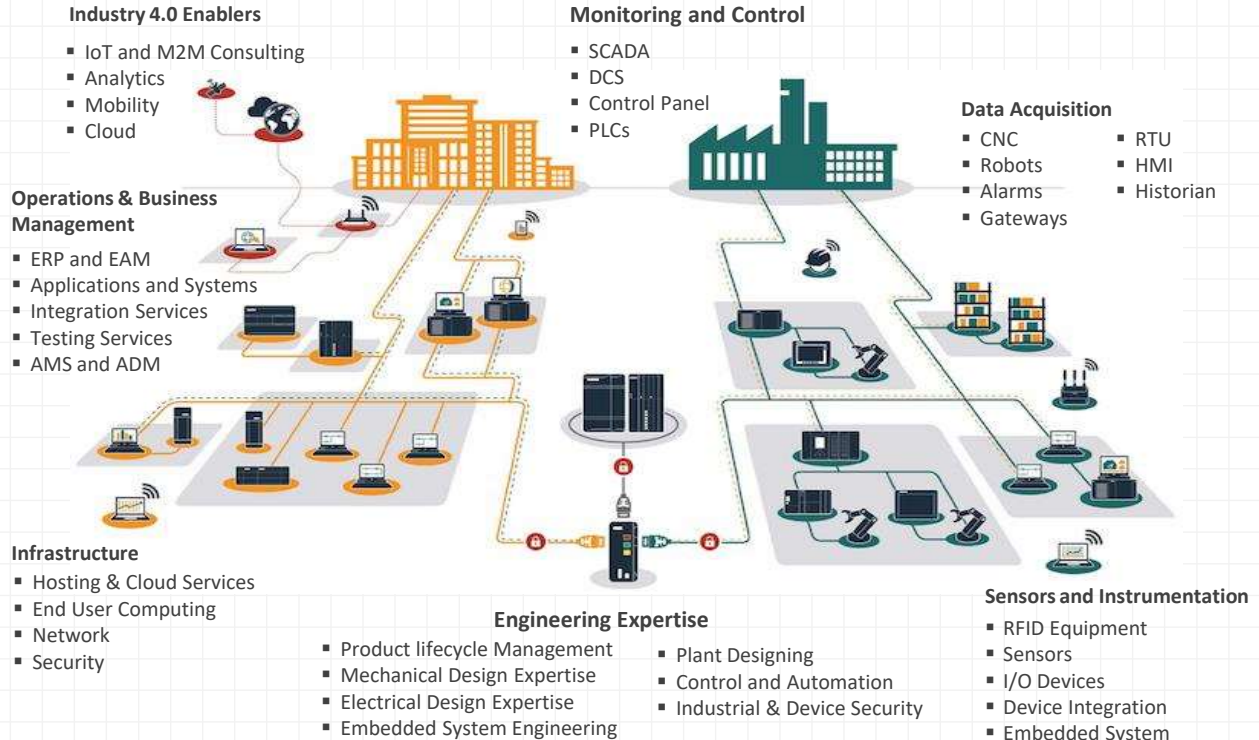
**Industry 4.0 Enablers**
- IoT and M2M Consulting
- Analytics
- Mobility
- Cloud

**Monitoring and Control**
- SCADA
- DCS
- Control Panel
- PLCs

**Data Acquisition**
- CNC
- Robots
- Alarms
- Gateways
- RTU
- HMI
- Historian

**Operations & Business Management**
- ERP and EAM
- Applications and Systems
- Integration Services
- Testing Services
- AMS and ADM

**Infrastructure**
- Hosting & Cloud Services
- End User Computing
- Network
- Security

**Engineering Expertise**
- Product lifecycle Management
- Mechanical Design Expertise
- Electrical Design Expertise
- Embedded System Engineering
- Plant Designing
- Control and Automation
- Industrial & Device Security

**Sensors and Instrumentation**
- RFID Equipment
- Sensors
- I/O Devices
- Device Integration
- Embedded System